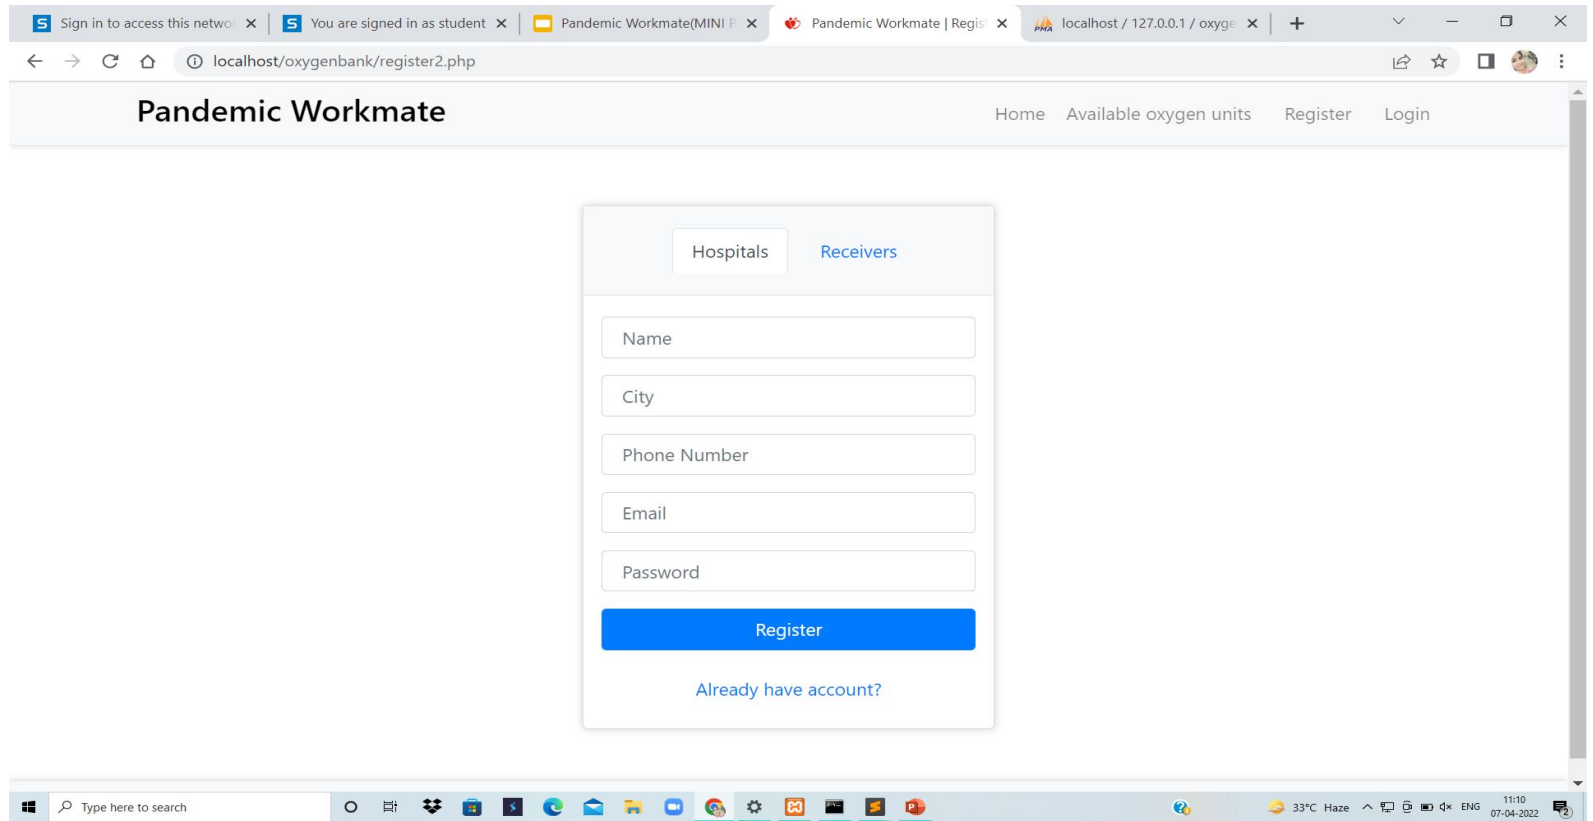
Sign in to access this netwo × You are signed in as student × Pandemic Workmate(MINI P × Pandemic Workmate | Regis × localhost / 127.0.0.1 / oxyge × +

localhost/oxygenbank/register2.php

Pandemic Workmate

Home Available oxygen units Register Login

Hospitals Receivers

Name

City

Phone Number

Email

Password

Register

Already have account?

Type here to search

33°C Haze ENG 11:10 07-04-2022